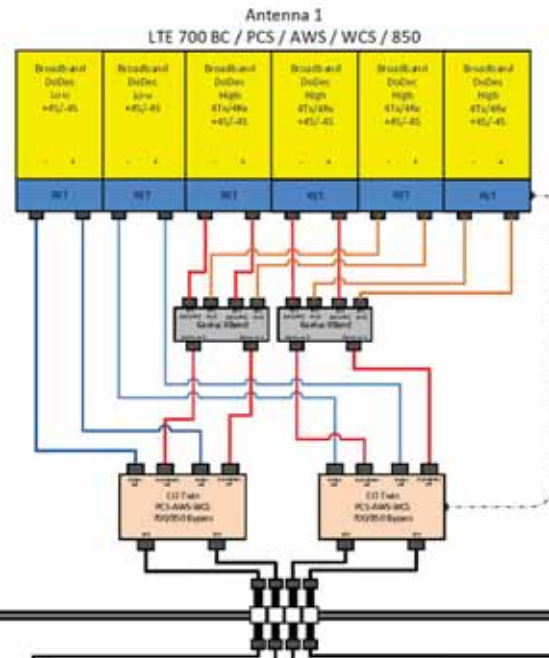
Antenna 1
LTE 700 BC / PCS / AWS / WCS / 850

Broadband DuDec Low +45/-45

Broadband DuDec Low +45/-45

Broadband DuDec High 4Tx/4Rx +45/-45

Broadband DuDec High 4Tx/4Rx +45/-45

Broadband DuDec High 4Tx/4Rx +45/-45

Broadband DuDec High 4Tx/4Rx +45/-45

RET

RET

RET

RET

RET

RET

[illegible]

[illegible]

CO Twin PCS-AWS-WCS 700/850 Bypass

CO Twin PCS-AWS-WCS 700/850 Bypass